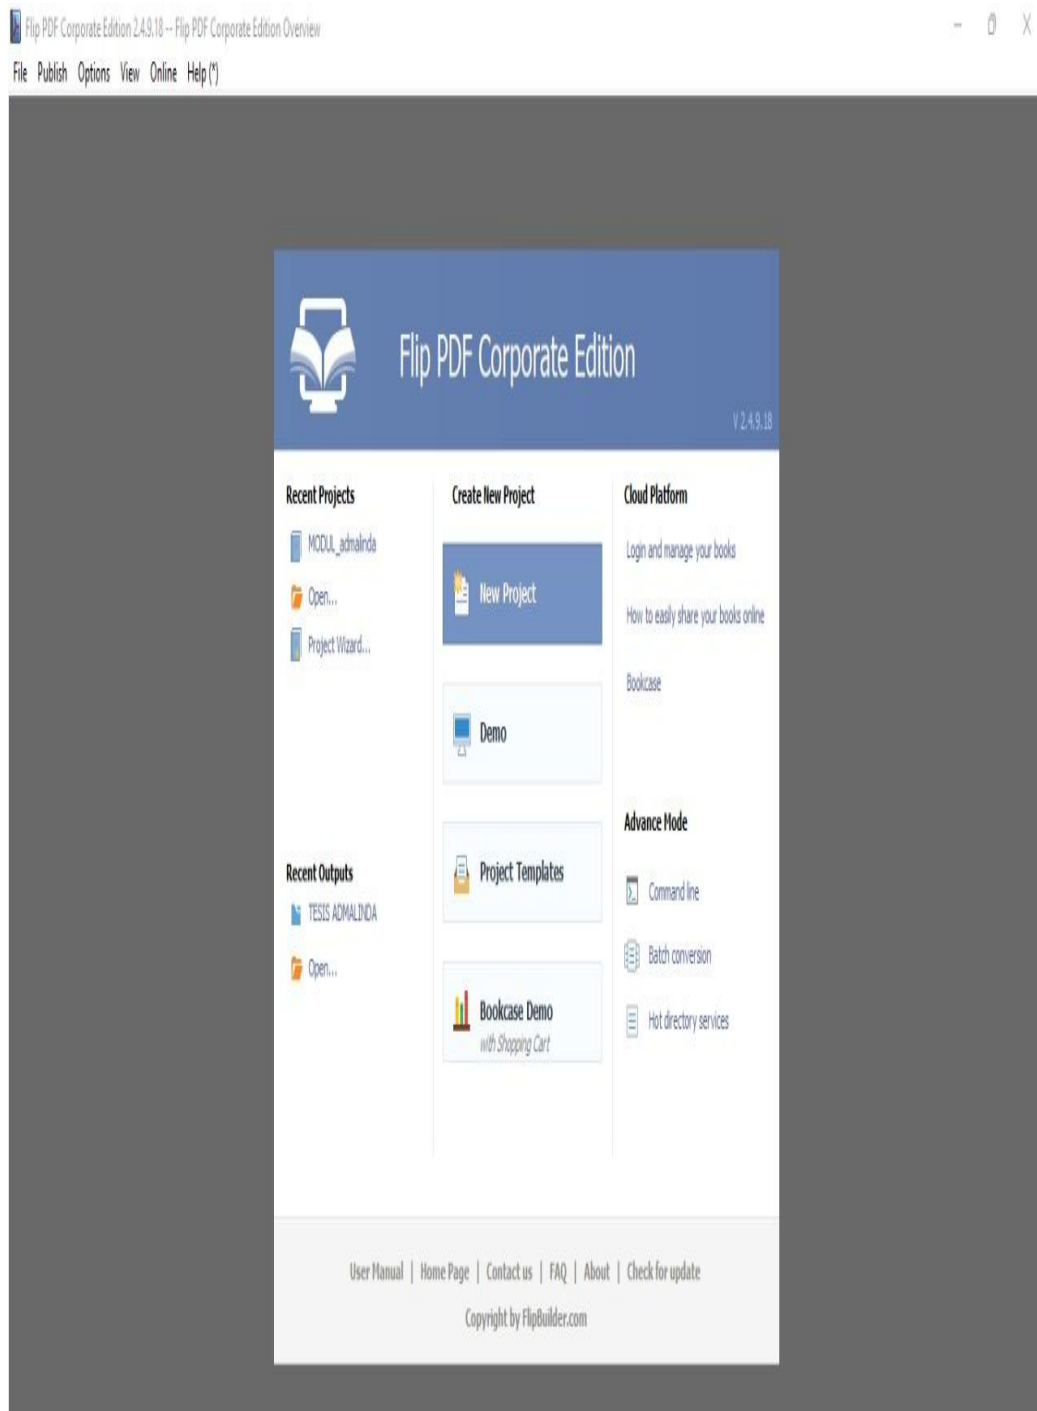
Flip PDF Corporate Edition 2.4.9.18 -- Flip PDF Corporate Edition Overview

File Publish Options View Online Help (*)

Flip PDF Corporate Edition

V 2.4.9.18

Recent Projects

MODUL_admalinda

Open...

Project Wizard...

Recent Outputs

TESIS ADMALINDA

Open...

Create New Project

New Project

Demo

Project Templates

Bookcase Demo
with Shopping Cart

Cloud Platform

Login and manage your books

How to easily share your books online

Bookcase

Advance Mode

Command line

Batch conversion

Hot directory services

User Manual | Home Page | Contact us | FAQ | About | Check for update

Copyright by FlipBuilder.com